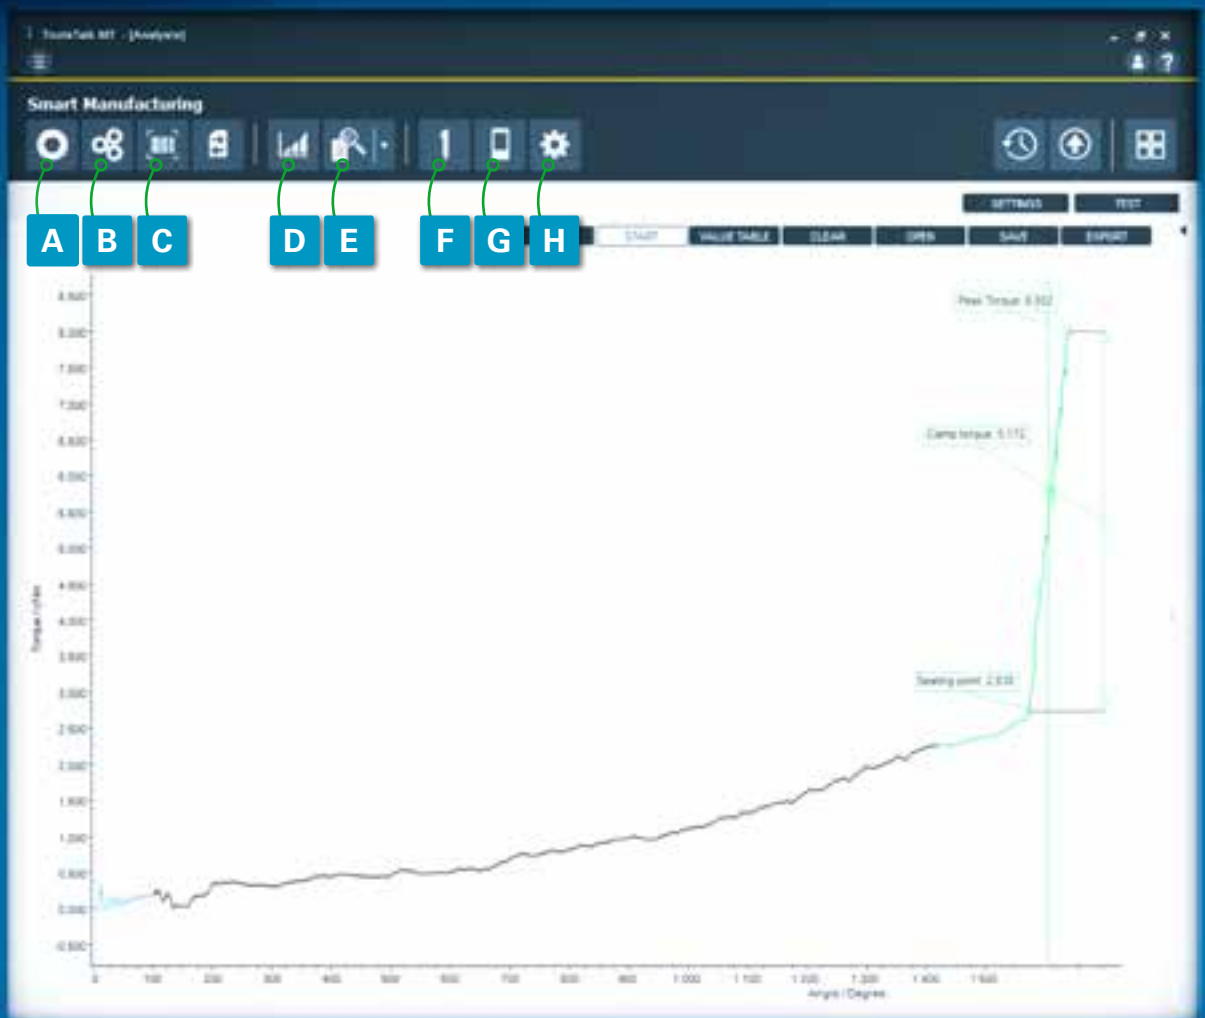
TorqueTalk MT - [Analysis]

Smart Manufacturing

A B C D E F G H

SETTINGS TEST

START VALUE TABLE CLEAR OPEN SAVE EXPORT

Peak Torque: 8.002

Clamp torque: 5.172

Seating point: 2.838

8.500
8.000
7.500
7.000
6.500
6.000
5.500
5.000
4.500
4.000
3.500
3.000
2.500
2.000
1.500
1.000
0.500
0.000
-0.500

Torque / Nm

0 100 200 300 400 500 600 700 800 900 1 000 1 100 1 200 1 300 1 400 1 500

Angle / Degrees